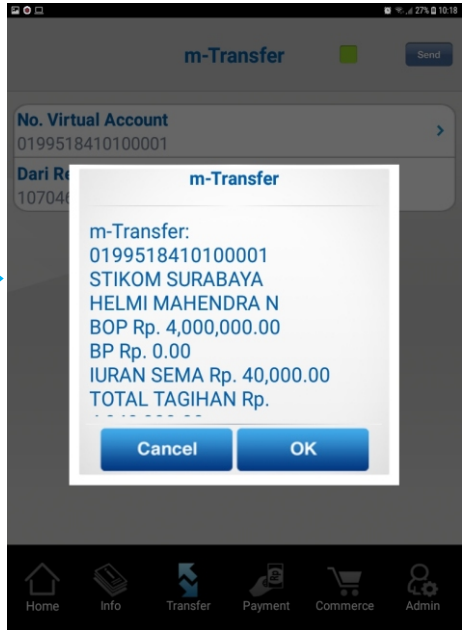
27% 10:18

m-Transfer

Send

No. Virtual Account
0199518410100001

Dari Re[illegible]
107046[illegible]

m-Transfer

m-Transfer:
0199518410100001
STIKOM SURABAYA
HELMI MAHENDRA N
BOP Rp. 4,000,000.00
BP Rp. 0.00
IURAN SEMA Rp. 40,000.00
TOTAL TAGIHAN Rp.
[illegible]

Cancel

OK

Home

Info

Transfer

Payment

Commerce

Admin